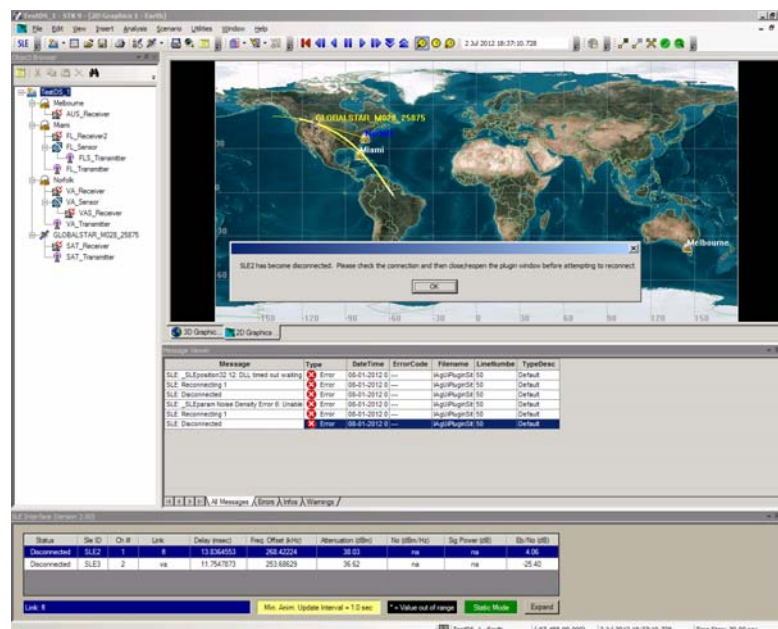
TestDS_1 - STK 9 - [2D Graphics 1 - Earth]

File Edit View Insert Analysis Scenario Utilities Window Help

2 Jul 2012 18:37:10.728

Object Browser

TestDS_1
Melbourne
AUS_Receiver
Miami
FL_Receiver2
FL_Sensor
FLS_Transmitter
FL_Transmitter
Norfolk
VA_Receiver
VA_Sensor
VAS_Receiver
VA_Transmitter
GLOBALSTAR_M028_25875
SAT_Receiver
SAT_Transmitter

GLOBALSTAR_M028_25875
Norfolk
Miami
Melbourne

SLE2 has become disconnected. Please check the connection and then close/reopen the plugin window before attempting to reconnect.

OK

-120 -90 -60 -30 0 30 60 90 120 150

3D Graphic... 2D Graphics ...

Message Viewer

| Message | Type | DateTime | ErrorCode | Filename | LineNumbe | TypeDesc |
|---|---|---|---|---|---|---|
| SLE: _SLEposition32 12: DLL timed out waiting | Error | 08-01-2012 0 | --- | \AgUiPluginSt | 50 | Default |
| SLE: Reconnecting 1 | Error | 08-01-2012 0 | --- | \AgUiPluginSt | 50 | Default |
| SLE: Disconnected | Error | 08-01-2012 0 | --- | \AgUiPluginSt | 50 | Default |
| SLE: _SLEparam Noise Density Error 6: Unable | Error | 08-01-2012 0 | --- | \AgUiPluginSt | 50 | Default |
| SLE: Reconnecting 1 | Error | 08-01-2012 0 | --- | \AgUiPluginSt | 50 | Default |
| SLE: Disconnected | Error | 08-01-2012 0 | --- | \AgUiPluginSt | 50 | Default |

All Messages / Errors / Infos / Warnings /

SLE Interface Version 2.003

| Status | Sle ID | Ch # | Link | Delay (msec) | Freq. Offset (kHz) | Attenuation (dBm) | No (dBm/Hz) | Sig Power (dB) | Eb/No (dB) |
|---|---|---|---|---|---|---|---|---|---|
| Disconnected | SLE2 | 1 | fl | 13.8364553 | 268.42224 | 38.03 | na | na | 4.06 |
| Disconnected | SLE3 | 2 | va | 11.7547873 | 253.68629 | 36.62 | na | na | -25.40 |

Link: fl

Min. Anim. Update Interval = 1.0 sec

* = Value out of range

Static Mode

Expand

TestDS_1 - Earth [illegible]